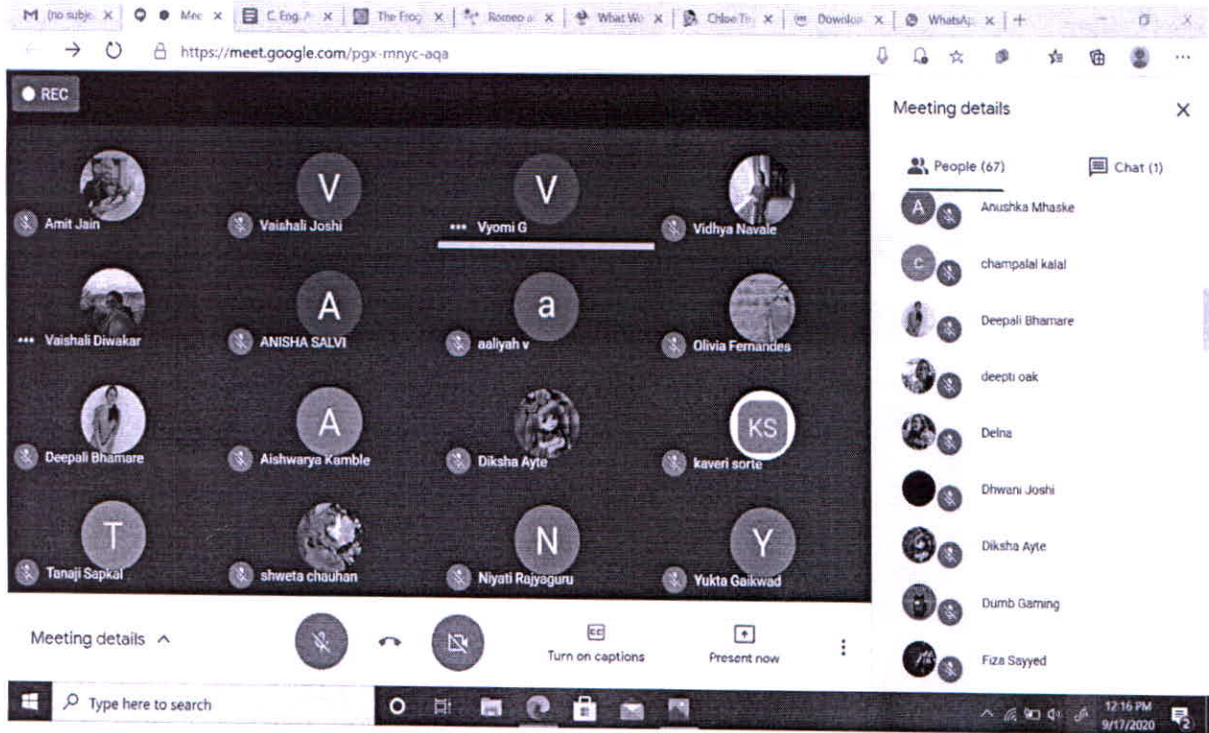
M (no subje × | Mee × | C Eng. × | The Frog × | Romeo a × | What We × | Chloe Th × | Downloa × | WhatsAp × | +

https://meet.google.com/pgx-mnyc-aqa

REC

Amit Jain
V
Vaishali Joshi
V
Vyomi G
Vidhya Navale

Vaishali Diwakar
A
ANISHA SALVI
a
aaliyah v
Olivia Fernandes

Deepali Bhamare
A
Aishwarya Kamble
Diksha Ayte
KS
kaveri sorte

T
Tanaji Sapkal
shweta chauhan
N
Niyati Rajyaguru
Y
Yukta Gaikwad

Meeting details

People (67)
Chat (1)

A Anushka Mhaske
c champalal kalal
Deepali Bhamare
deepti oak
Delna
Dhwani Joshi
Diksha Ayte
Dumb Gaming
Fiza Sayyed

Meeting details

CC
Turn on captions

Present now

Type here to search

12:16 PM
9/17/2020
2